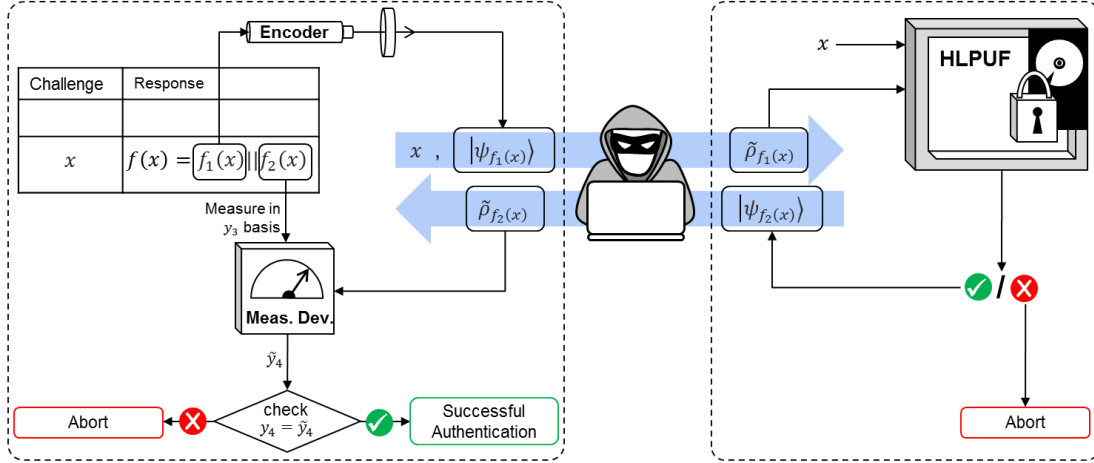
Encoder

| Challenge | Response |
|---|---|
| | |
| $x$ | $f(x) = f_1(x) \| f_2(x)$ |

Measure in $y_3$ basis

Meas. Dev.

$\tilde{y}_4$

Abort

check $y_4 = \tilde{y}_4$

Successful Authentication

$x$ , $|\psi_{f_1(x)}\rangle$

$\tilde{\rho}_{f_2(x)}$

$\tilde{\rho}_{f_1(x)}$

$|\psi_{f_2(x)}\rangle$

$x$

HLPUF

/

Abort